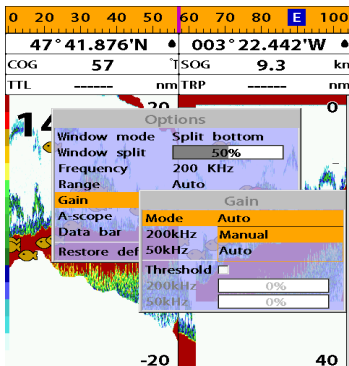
0 20 30 40 50 60 70 80 E 100

47°41.876'N 003°22.442'W

COG 57 SOG 9.3 kn

TTL ------ nm TRP ------ nm

20 0

14

Options

Window mode Split bottom

Window split 50%

Frequency 200 KHz

Range Auto

Gain

A-scope

Data bar

Restore def

Gain

Mode Auto

200kHz Manual

50kHz Auto

Threshold

200kHz 0%

50kHz 0%

-20 40